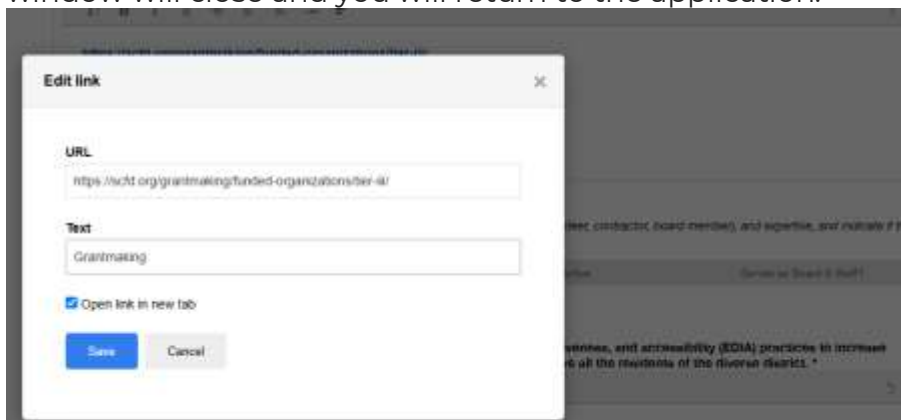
window will close and you will return to the application.

Edit link

×

URL

https://scfd.org/grantmaking/funded-organizations/tier-iii/

Text

Grantmaking

Open link in new tab

Save

Cancel

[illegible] contractor, board member), and expertise, and indicate if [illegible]

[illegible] Staff?

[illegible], and accessibility (EDIA) practices to increase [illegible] all the residents of the diverse district. *